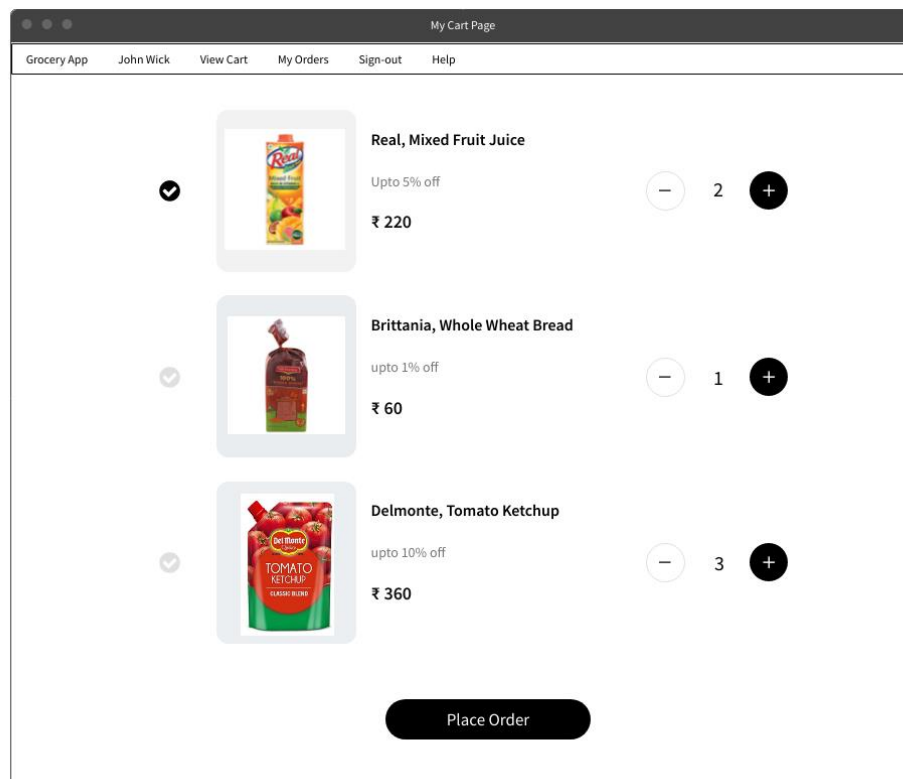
My Cart Page

Grocery App John Wick View Cart My Orders Sign-out Help

Real, Mixed Fruit Juice
Upto 5% off
₹ 220
− 2 +

Brittania, Whole Wheat Bread
upto 1% off
₹ 60
− 1 +

Delmonte, Tomato Ketchup
upto 10% off
₹ 360
− 3 +

Place Order